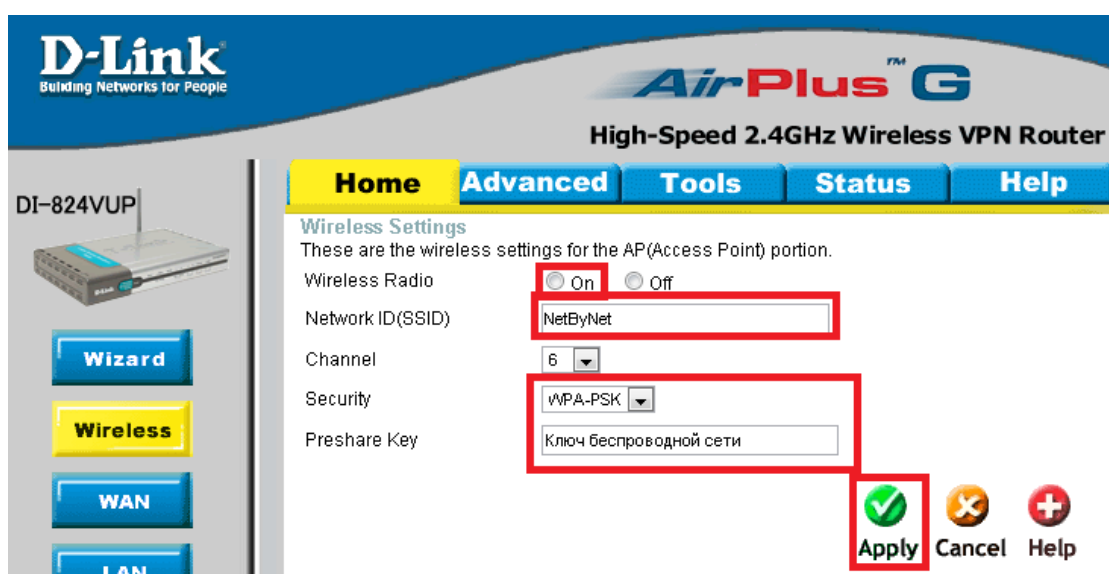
D-Link
Building Networks for People

AirPlus™ G

High-Speed 2.4GHz Wireless VPN Router

DI-824VUP

Home | Advanced | Tools | Status | Help

Wireless Settings
These are the wireless settings for the AP(Access Point) portion.

Wireless Radio ◯ On ◯ Off
Network ID(SSID) NetByNet
Channel 6
Security WPA-PSK
Preshare Key Ключ беспроводной сети

Wizard
Wireless
WAN
LAN

Apply Cancel Help